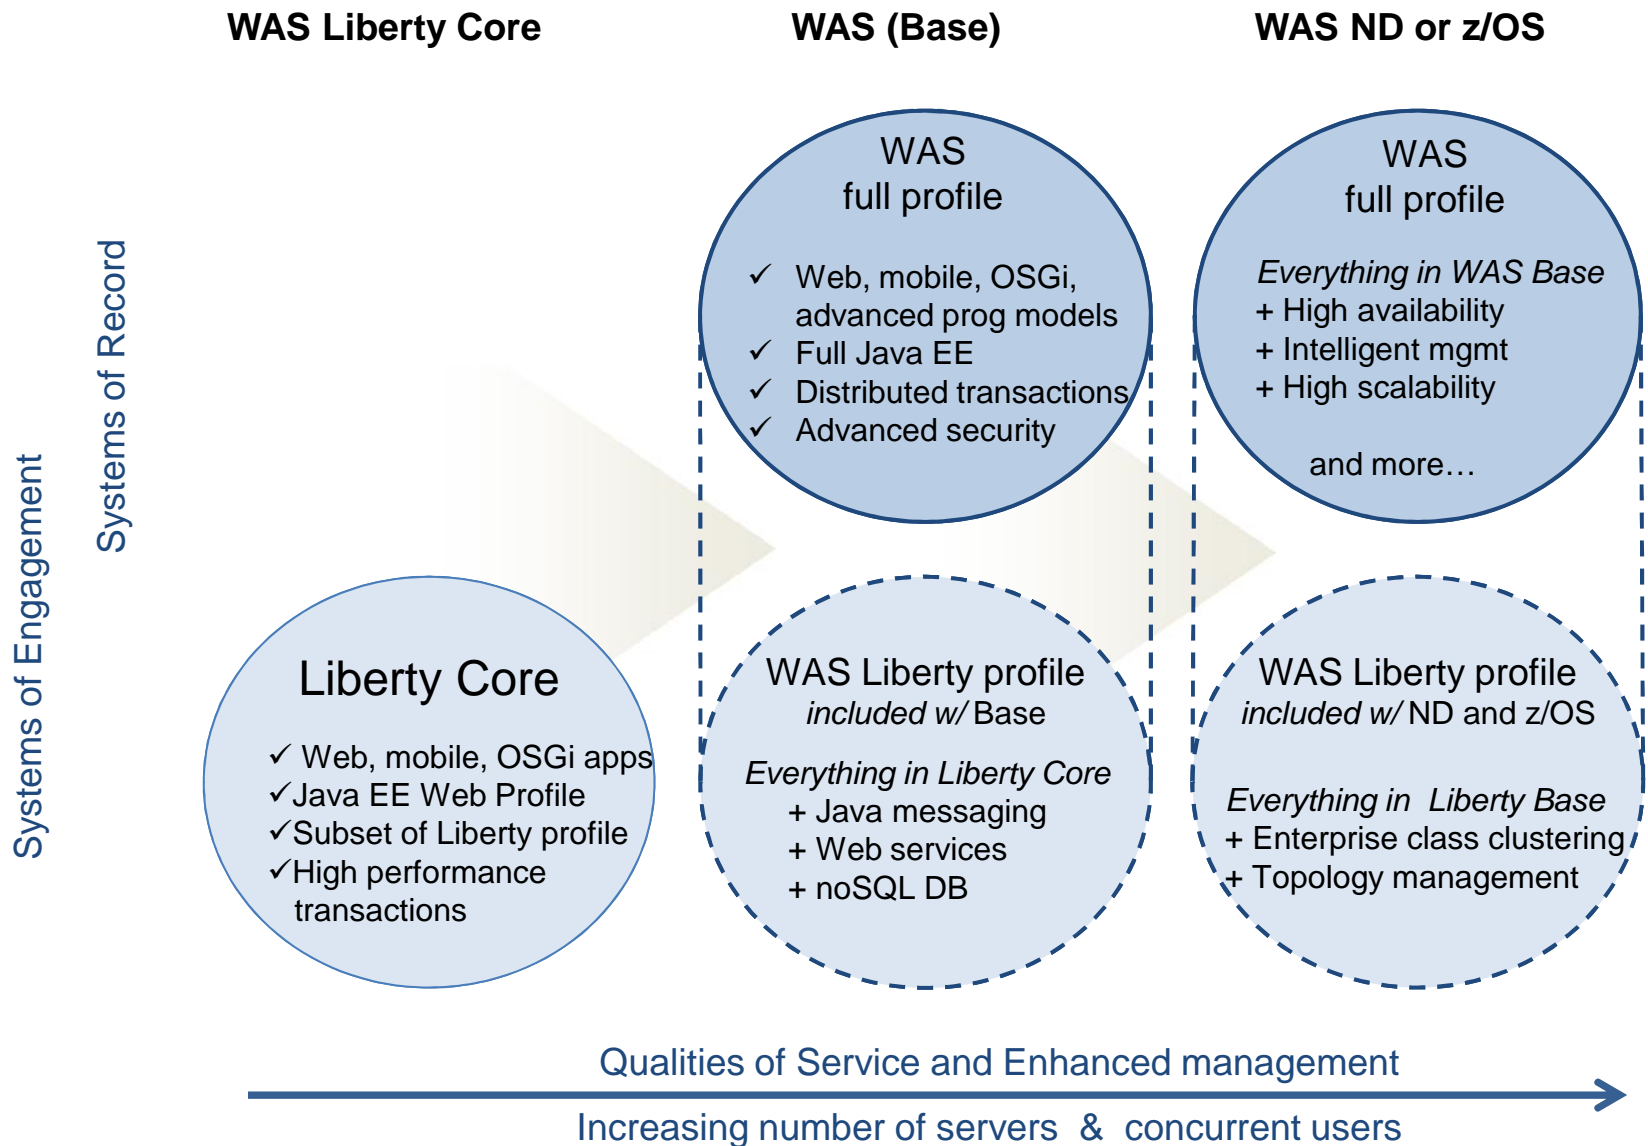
WAS Liberty Core

WAS (Base)

WAS ND or z/OS

Systems of Record

Systems of Engagement

WAS
full profile

✓ Web, mobile, OSGi, advanced prog models
✓ Full Java EE
✓ Distributed transactions
✓ Advanced security

WAS
full profile

*Everything in WAS Base*
+ High availability
+ Intelligent mgmt
+ High scalability

and more…

Liberty Core

✓ Web, mobile, OSGi apps
✓Java EE Web Profile
✓Subset of Liberty profile
✓High performance transactions

WAS Liberty profile
*included w/* Base

*Everything in Liberty Core*
+ Java messaging
+ Web services
+ noSQL DB

WAS Liberty profile
*included w/* ND and z/OS

*Everything in Liberty Base*
+ Enterprise class clustering
+ Topology management

Qualities of Service and Enhanced management

Increasing number of servers & concurrent users